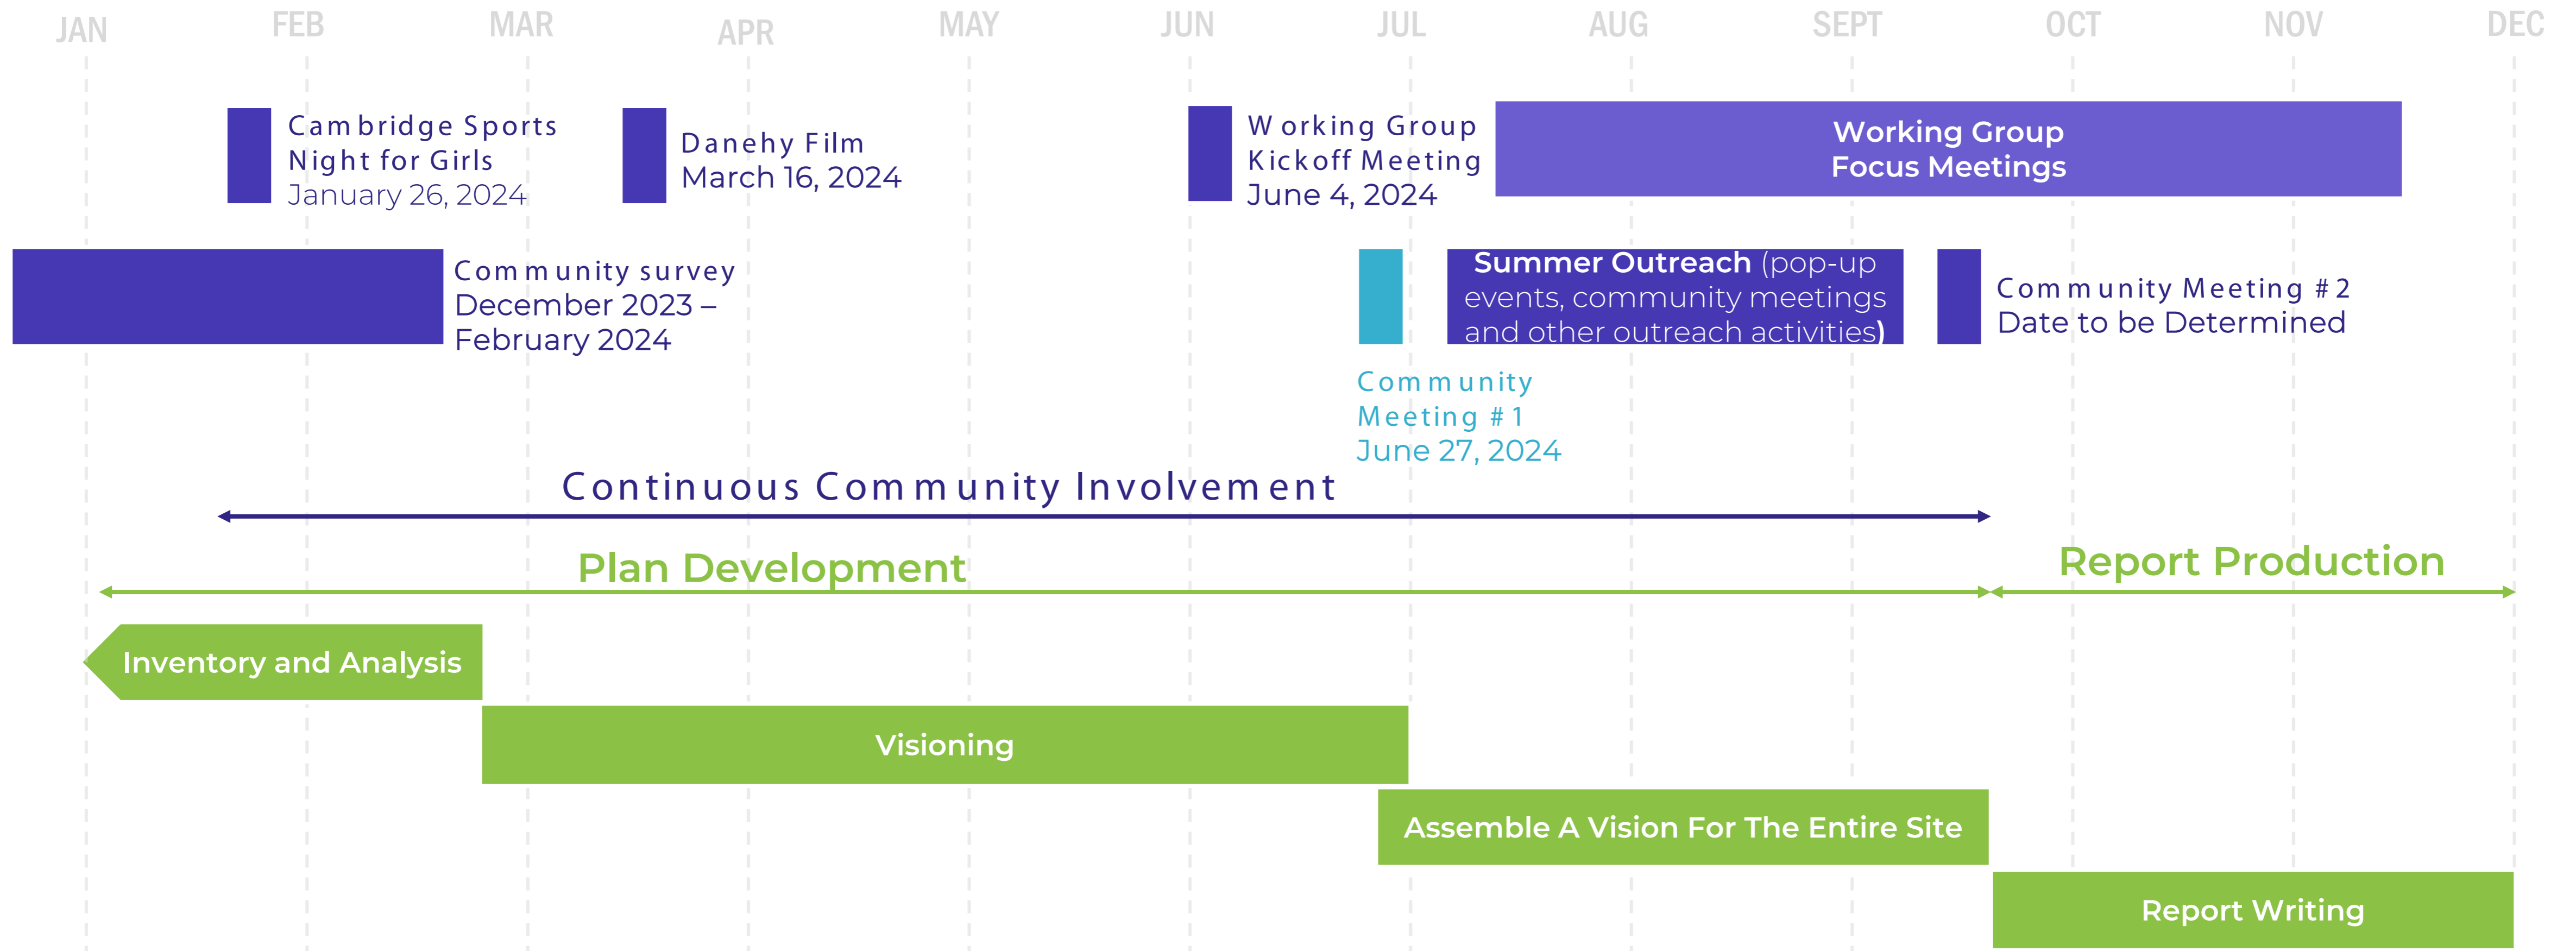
JAN FEB MAR APR MAY JUN JUL AUG SEPT OCT NOV DEC

Cambridge Sports Night for Girls January 26, 2024

Danehy Film March 16, 2024

Working Group Kickoff Meeting June 4, 2024

Working Group Focus Meetings

Community survey December 2023 – February 2024

Summer Outreach (pop-up events, community meetings and other outreach activities)

Community Meeting #2 Date to be Determined

Community Meeting #1 June 27, 2024

Continuous Community Involvement

Plan Development

Report Production

Inventory and Analysis

Visioning

Assemble A Vision For The Entire Site

Report Writing